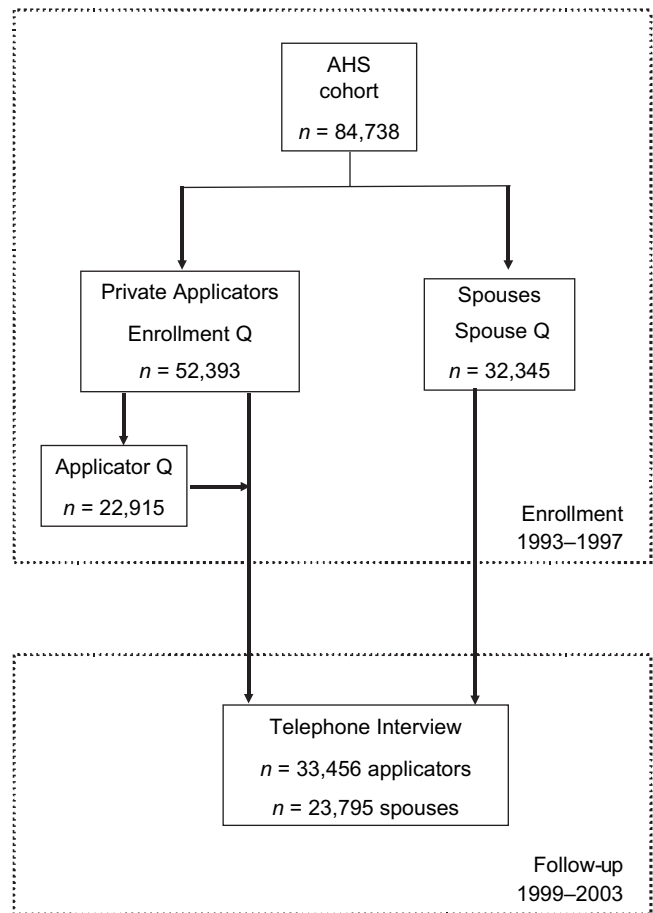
AHS cohort
$n$ = 84,738

Private Applicators
Enrollment Q
$n$ = 52,393

Spouses
Spouse Q
$n$ = 32,345

Applicator Q
$n$ = 22,915

Enrollment
1993–1997

Telephone Interview
$n$ = 33,456 applicators
$n$ = 23,795 spouses

Follow-up
1999–2003